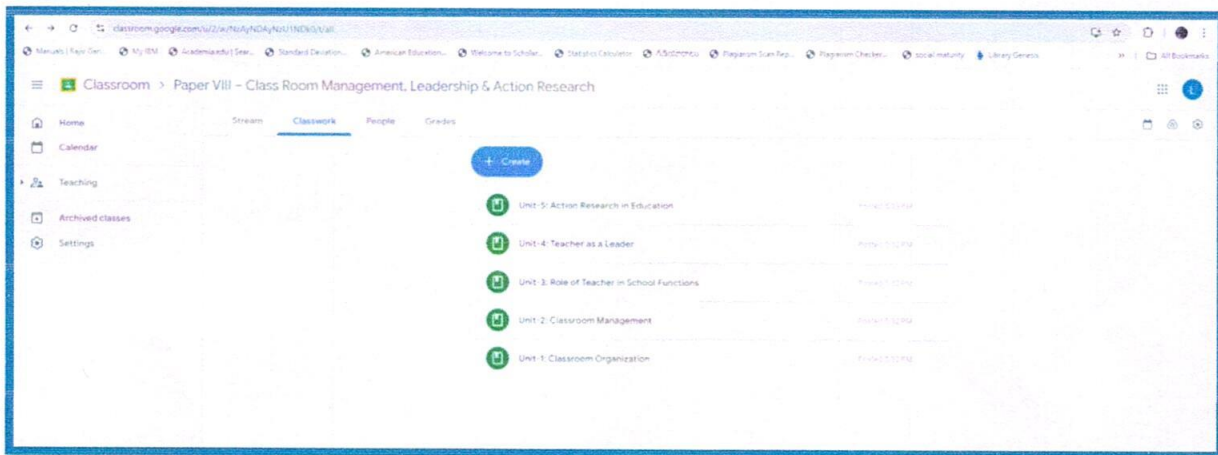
classroom.google.com/u/2/w/NzAyNDAyNzU1NDk0/t/all

Manuals | Rajiv Gan... My IBM Academia.edu | Sear... Standard Deviation... American Education... Welcome to Scholar... Statistics Calculator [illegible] Plagiarism Scan Rep... Plagiarism Checker... social maturity Library Genesis

All Bookmarks

Classroom > Paper VIII – Class Room Management, Leadership & Action Research

Home

Calendar

Teaching

Archived classes

Settings

Stream Classwork People Grades

+ Create

Unit-5: Action Research in Education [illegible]

Unit-4: Teacher as a Leader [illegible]

Unit-3: Role of Teacher in School Functions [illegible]

Unit-2: Classroom Management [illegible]

Unit-1: Classroom Organization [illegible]